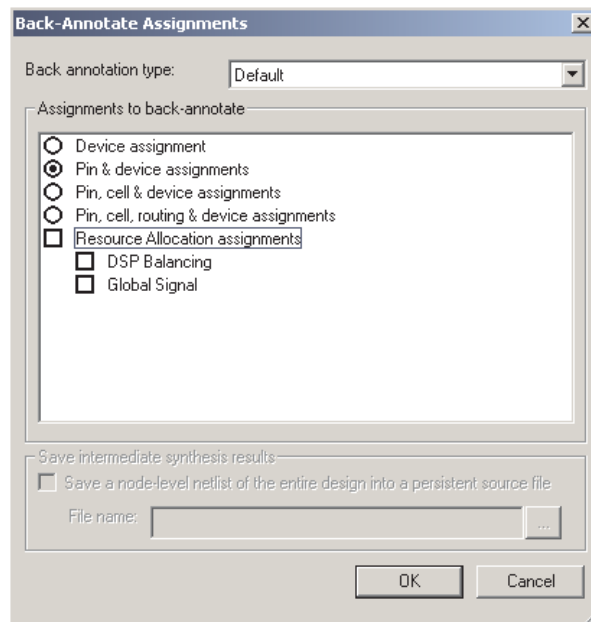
Back-Annotate Assignments

Back annotation type: Default

Assignments to back-annotate

Device assignment
Pin & device assignments
Pin, cell & device assignments
Pin, cell, routing & device assignments
Resource Allocation assignments
DSP Balancing
Global Signal

Save intermediate synthesis results

Save a node-level netlist of the entire design into a persistent source file

File name: ...

OK Cancel